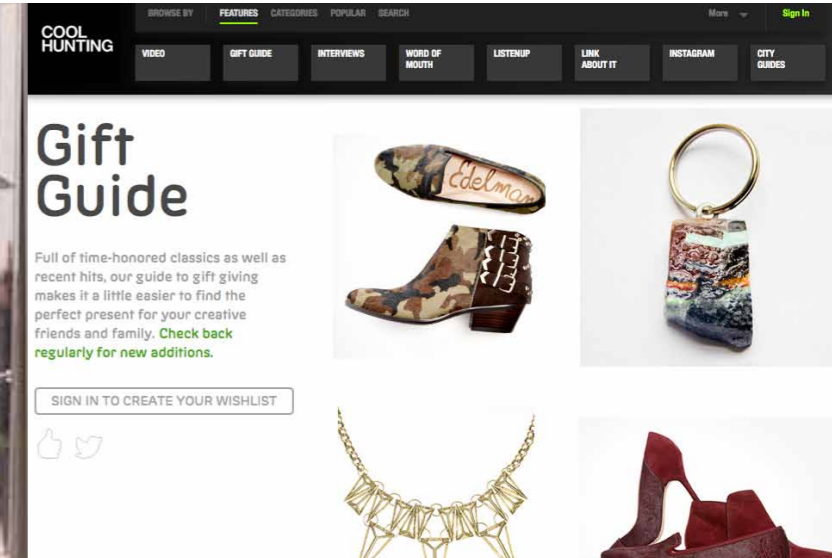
COOL HUNTING

BROWSE BY FEATURES CATEGORIES POPULAR SEARCH More Sign In

VIDEO GIFT GUIDE INTERVIEWS WORD OF MOUTH LISTENUP LINK ABOUT IT INSTAGRAM CITY GUIDES

Gift Guide

Full of time-honored classics as well as recent hits, our guide to gift giving makes it a little easier to find the perfect present for your creative friends and family. Check back regularly for new additions.

SIGN IN TO CREATE YOUR WISHLIST

Edelman